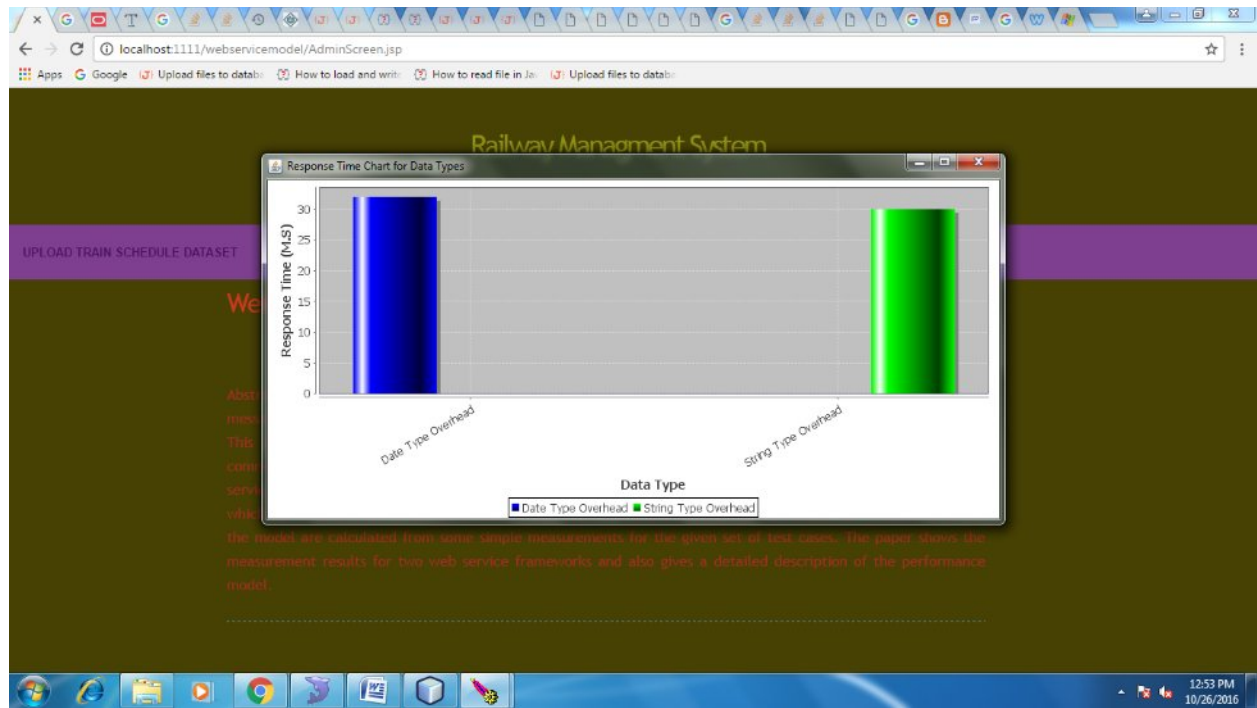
localhost:1111/webservicemodel/AdminScreen.jsp

Apps Google Upload files to databa How to load and write How to read file in Ja Upload files to databa

Railway Managment System

Response Time Chart for Data Types

UPLOAD TRAIN SCHEDULE DATASET

We

Response Time (M.S)

30
25
20
15
10
5
0

Date Type Overhead

String Type Overhead

Data Type

Date Type Overhead String Type Overhead

Abst
mess
This
comm
servi
whic
the model are calculated from some simple measurements for the given set of test cases. The paper shows the measurement results for two web service frameworks and also gives a detailed description of the performance model.

12:53 PM
10/26/2016